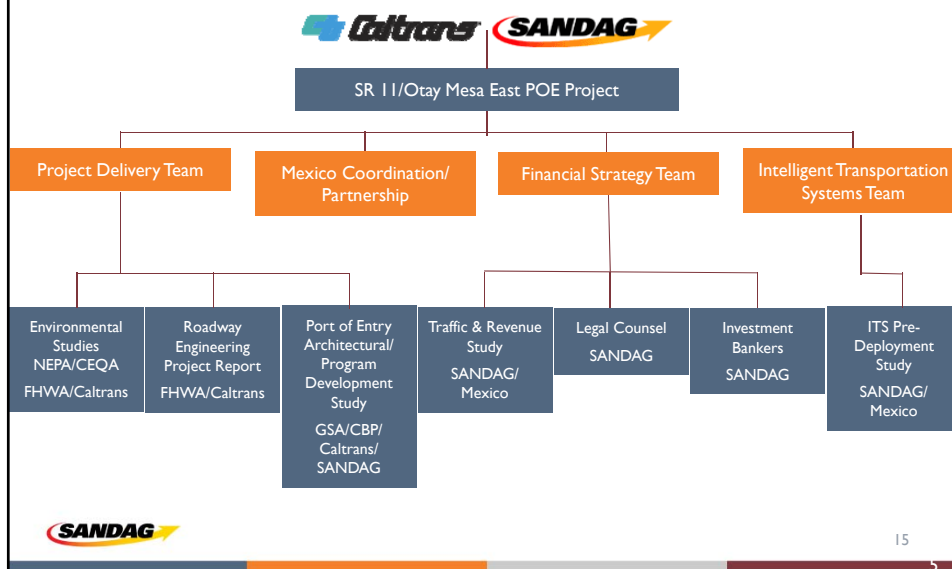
Caltrans SANDAG

SR 11/Otay Mesa East POE Project

Project Delivery Team

Mexico Coordination/ Partnership

Financial Strategy Team

Intelligent Transportation Systems Team

Environmental Studies NEPA/CEQA

FHWA/Caltrans

Roadway Engineering Project Report

FHWA/Caltrans

Port of Entry Architectural/ Program Development Study

GSA/CBP/ Caltrans/ SANDAG

Traffic & Revenue Study

SANDAG/ Mexico

Legal Counsel

SANDAG

Investment Bankers

SANDAG

ITS Pre-Deployment Study

SANDAG/ Mexico

SANDAG

15